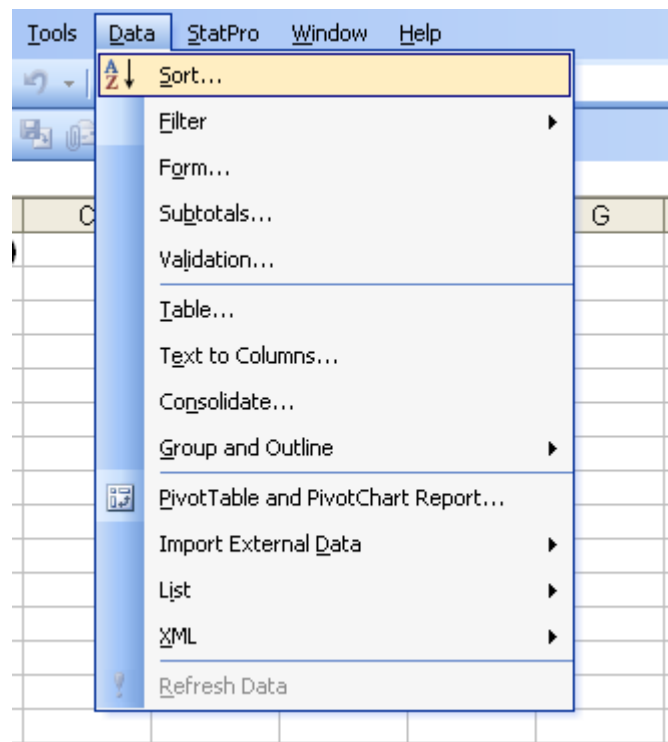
Tools Data StatPro Window Help

Sort...
Filter
Form...
Subtotals...
Validation...
Table...
Text to Columns...
Consolidate...
Group and Outline
PivotTable and PivotChart Report...
Import External Data
List
XML
Refresh Data

C G